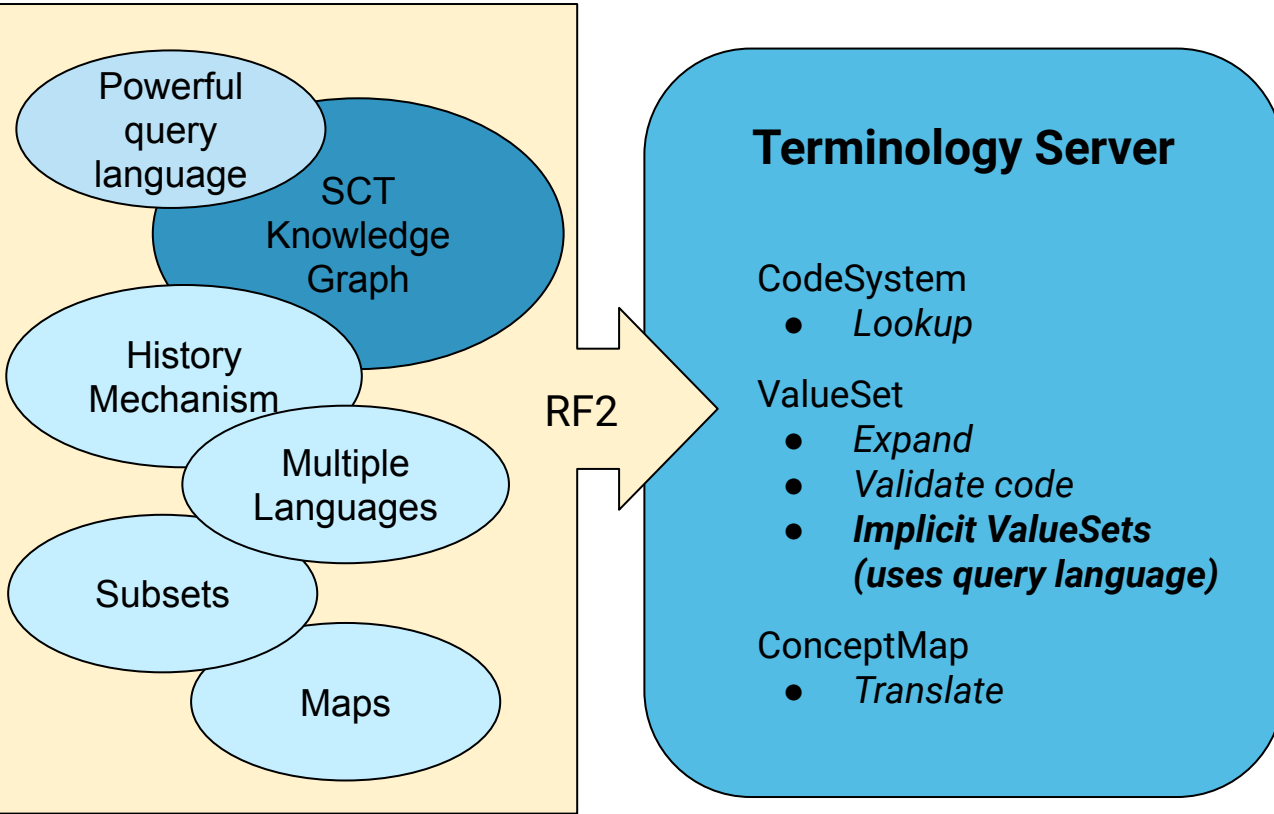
Powerful query language

SCT Knowledge Graph

History Mechanism

Multiple Languages

Subsets

Maps

RF2

Terminology Server

CodeSystem
- *Lookup*

ValueSet
- *Expand*
- *Validate code*
- ***Implicit ValueSets (uses query language)***

ConceptMap
- *Translate*